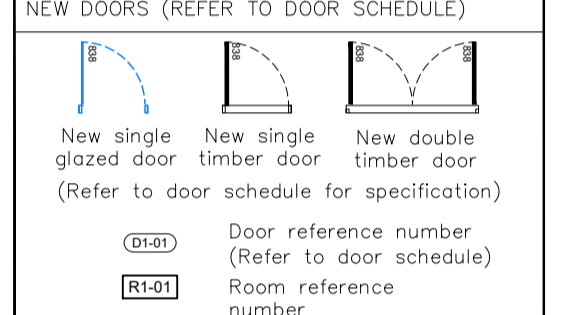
NEW DOORS (REFER TO DOOR SCHEDULE)

838

New single glazed door

838

New single timber door

838 838

New double timber door

(Refer to door schedule for specification)

D1-01 Door reference number (Refer to door schedule)

R1-01 Room reference number